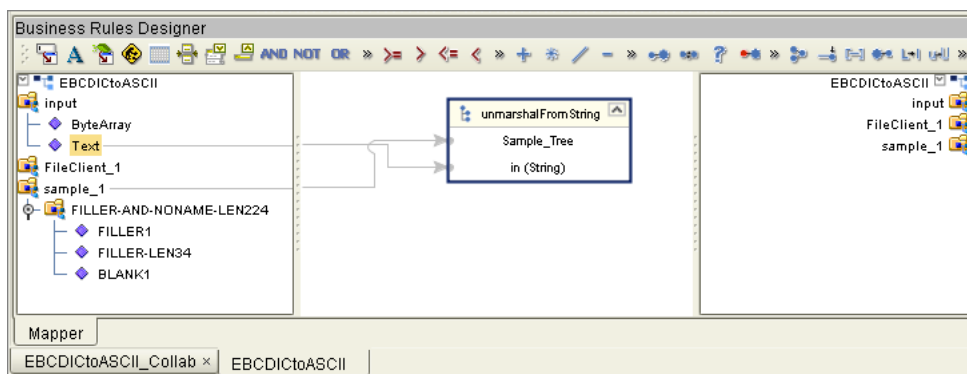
Business Rules Designer

AND NOT OR » >= > <= < » + » / - »

EBCDICtoASCII
input
ByteArray
Text
FileClient_1
sample_1
FILLER-AND-NONAME-LEN224
FILLER1
FILLER-LEN34
BLANK1

unmarshalFromString
Sample_Tree
in (String)

EBCDICtoASCII
input
FileClient_1
sample_1

Mapper

EBCDICtoASCII_Collab ×
EBCDICtoASCII